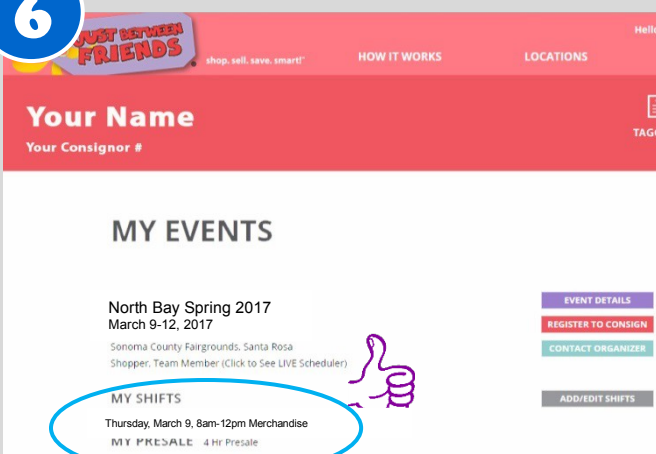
6

JUST BETWEEN FRIENDS® shop. sell. save. smart!™

HOW IT WORKS

LOCATIONS

Hello

Your Name

Your Consignor #

TAG

MY EVENTS

North Bay Spring 2017
March 9-12, 2017

Sonoma County Fairgrounds, Santa Rosa
Shopper, Team Member (Click to See LIVE Scheduler)

MY SHIFTS

Thursday, March 9, 8am-12pm Merchandise

MY PRESALE 4 Hr Presale

EVENT DETAILS

REGISTER TO CONSIGN

CONTACT ORGANIZER

ADD/EDIT SHIFTS